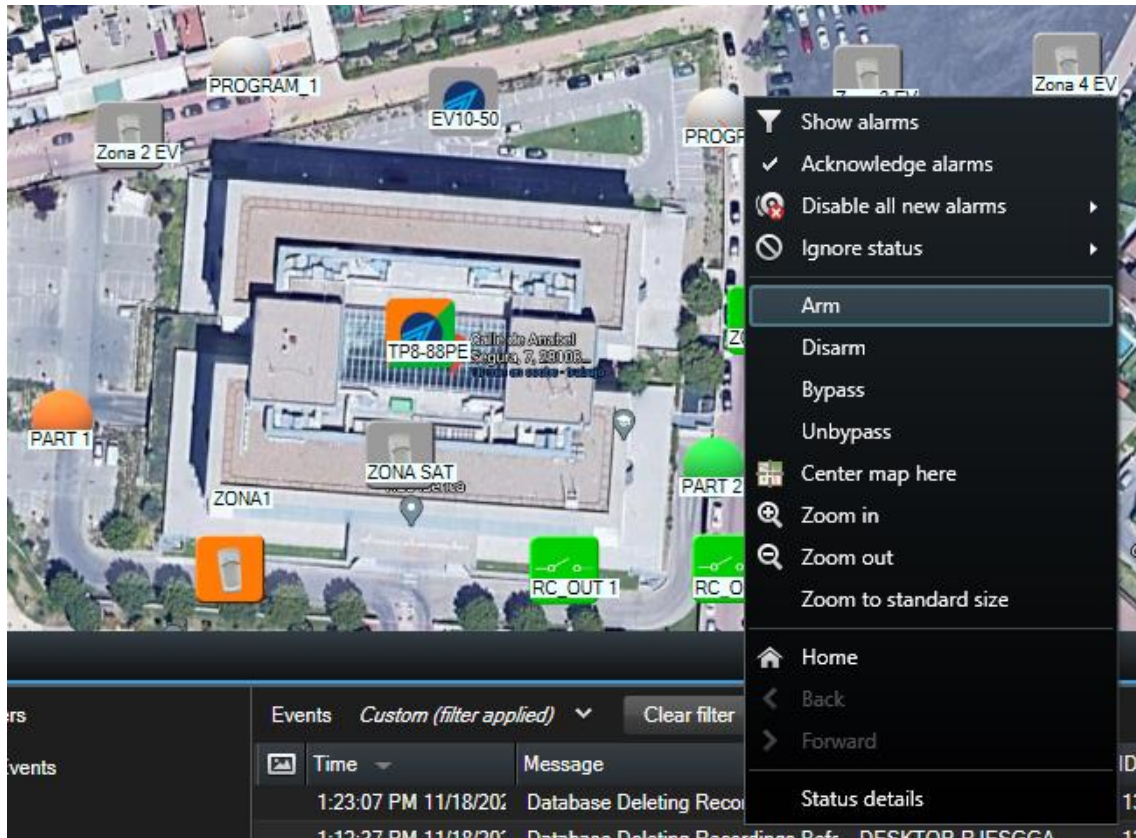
PROGRAM_1

EV10-50

Zona 2 EV

PROGR

Zona 4 EV

TP8-88PE

Calle de Anabel Segura, 7, 28108...

PART 1

ZONA SAT

ZONA1

PART 2

RC_OUT 1

RC_O

Show alarms

Acknowledge alarms

Disable all new alarms

Ignore status

Arm

Disarm

Bypass

Unbypass

Center map here

Zoom in

Zoom out

Zoom to standard size

Home

Back

Forward

Status details

rs

Events

Events Custom (filter applied) Clear filter

| | Time | Message | ID |
|---|---|---|---|
| | 1:23:07 PM 11/18/202 | Database Deleting Reco | 1 |
| | 1:12:37 PM 11/18/202 | Database Deleting Recordings Befo... DESKTOP-RJESGGA | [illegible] |